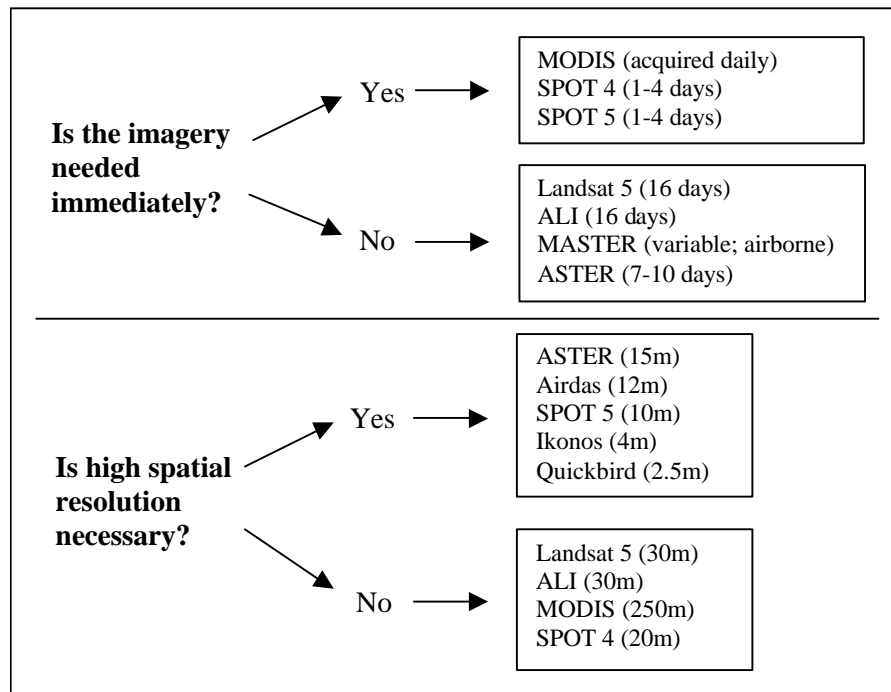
**Is the imagery needed immediately?**

Yes

MODIS (acquired daily)
SPOT 4 (1-4 days)
SPOT 5 (1-4 days)

No

Landsat 5 (16 days)
ALI (16 days)
MASTER (variable; airborne)
ASTER (7-10 days)

**Is high spatial resolution necessary?**

Yes

ASTER (15m)
Airdas (12m)
SPOT 5 (10m)
Ikonos (4m)
Quickbird (2.5m)

No

Landsat 5 (30m)
ALI (30m)
MODIS (250m)
SPOT 4 (20m)